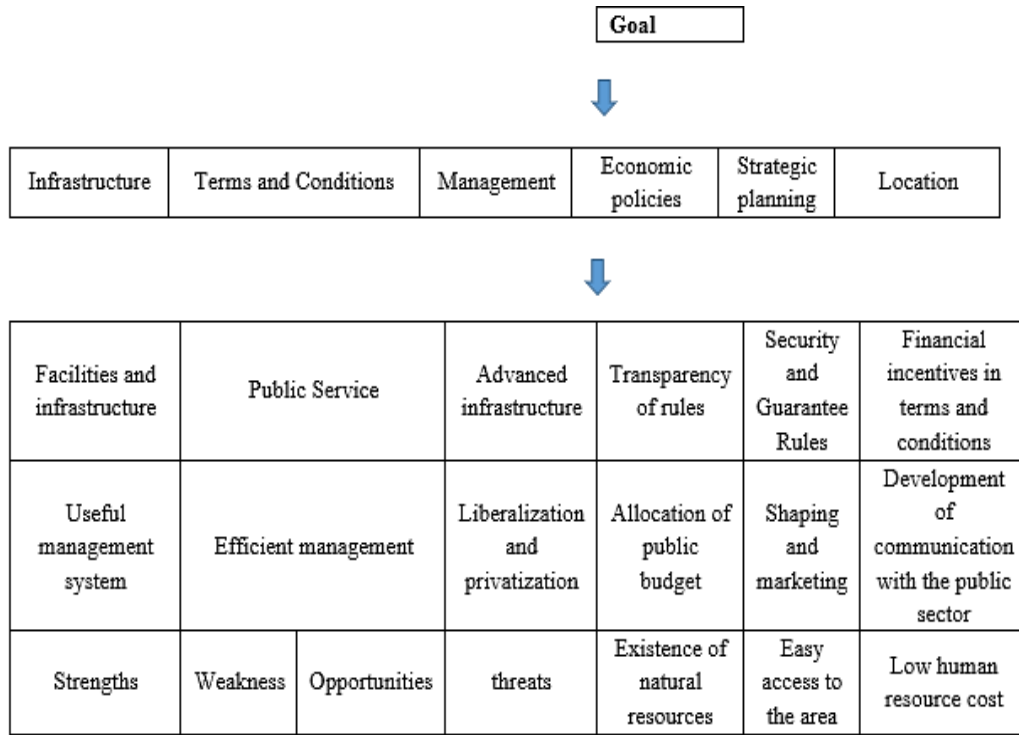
Goal

| Infrastructure | Terms and Conditions | Management | Economic policies | Strategic planning | Location |
|---|---|---|---|---|---|

| Facilities and infrastructure | Public Service | | Advanced infrastructure | Transparency of rules | Security and Guarantee Rules | Financial incentives in terms and conditions |
|---|---|---|---|---|---|---|
| Useful management system | Efficient management | | Liberalization and privatization | Allocation of public budget | Shaping and marketing | Development of communication with the public sector |
| Strengths | Weakness | Opportunities | threats | Existence of natural resources | Easy access to the area | Low human resource cost |